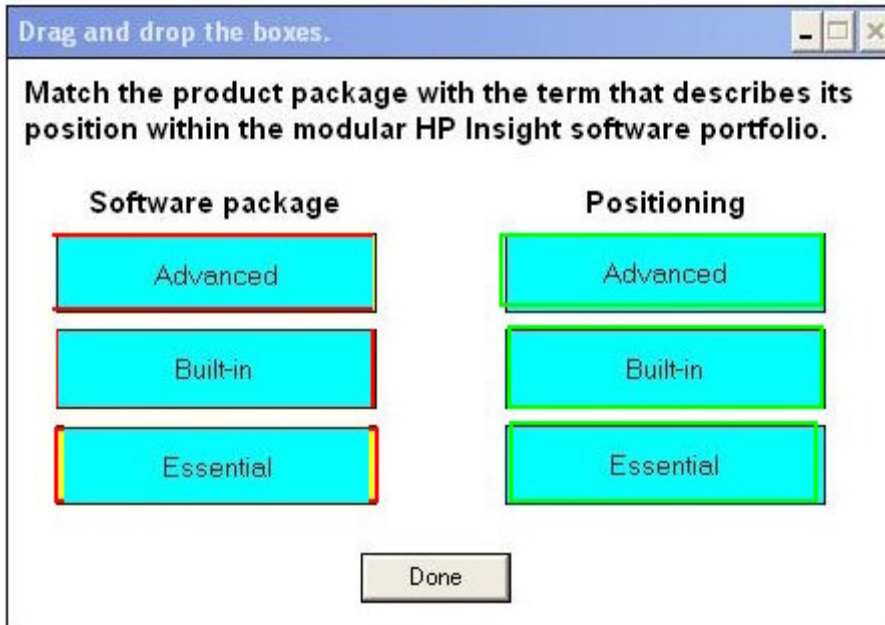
Drag and drop the boxes.

Match the product package with the term that describes its position within the modular HP Insight software portfolio.

Software package

Advanced

Built-in

Essential

Positioning

Advanced

Built-in

Essential

Done